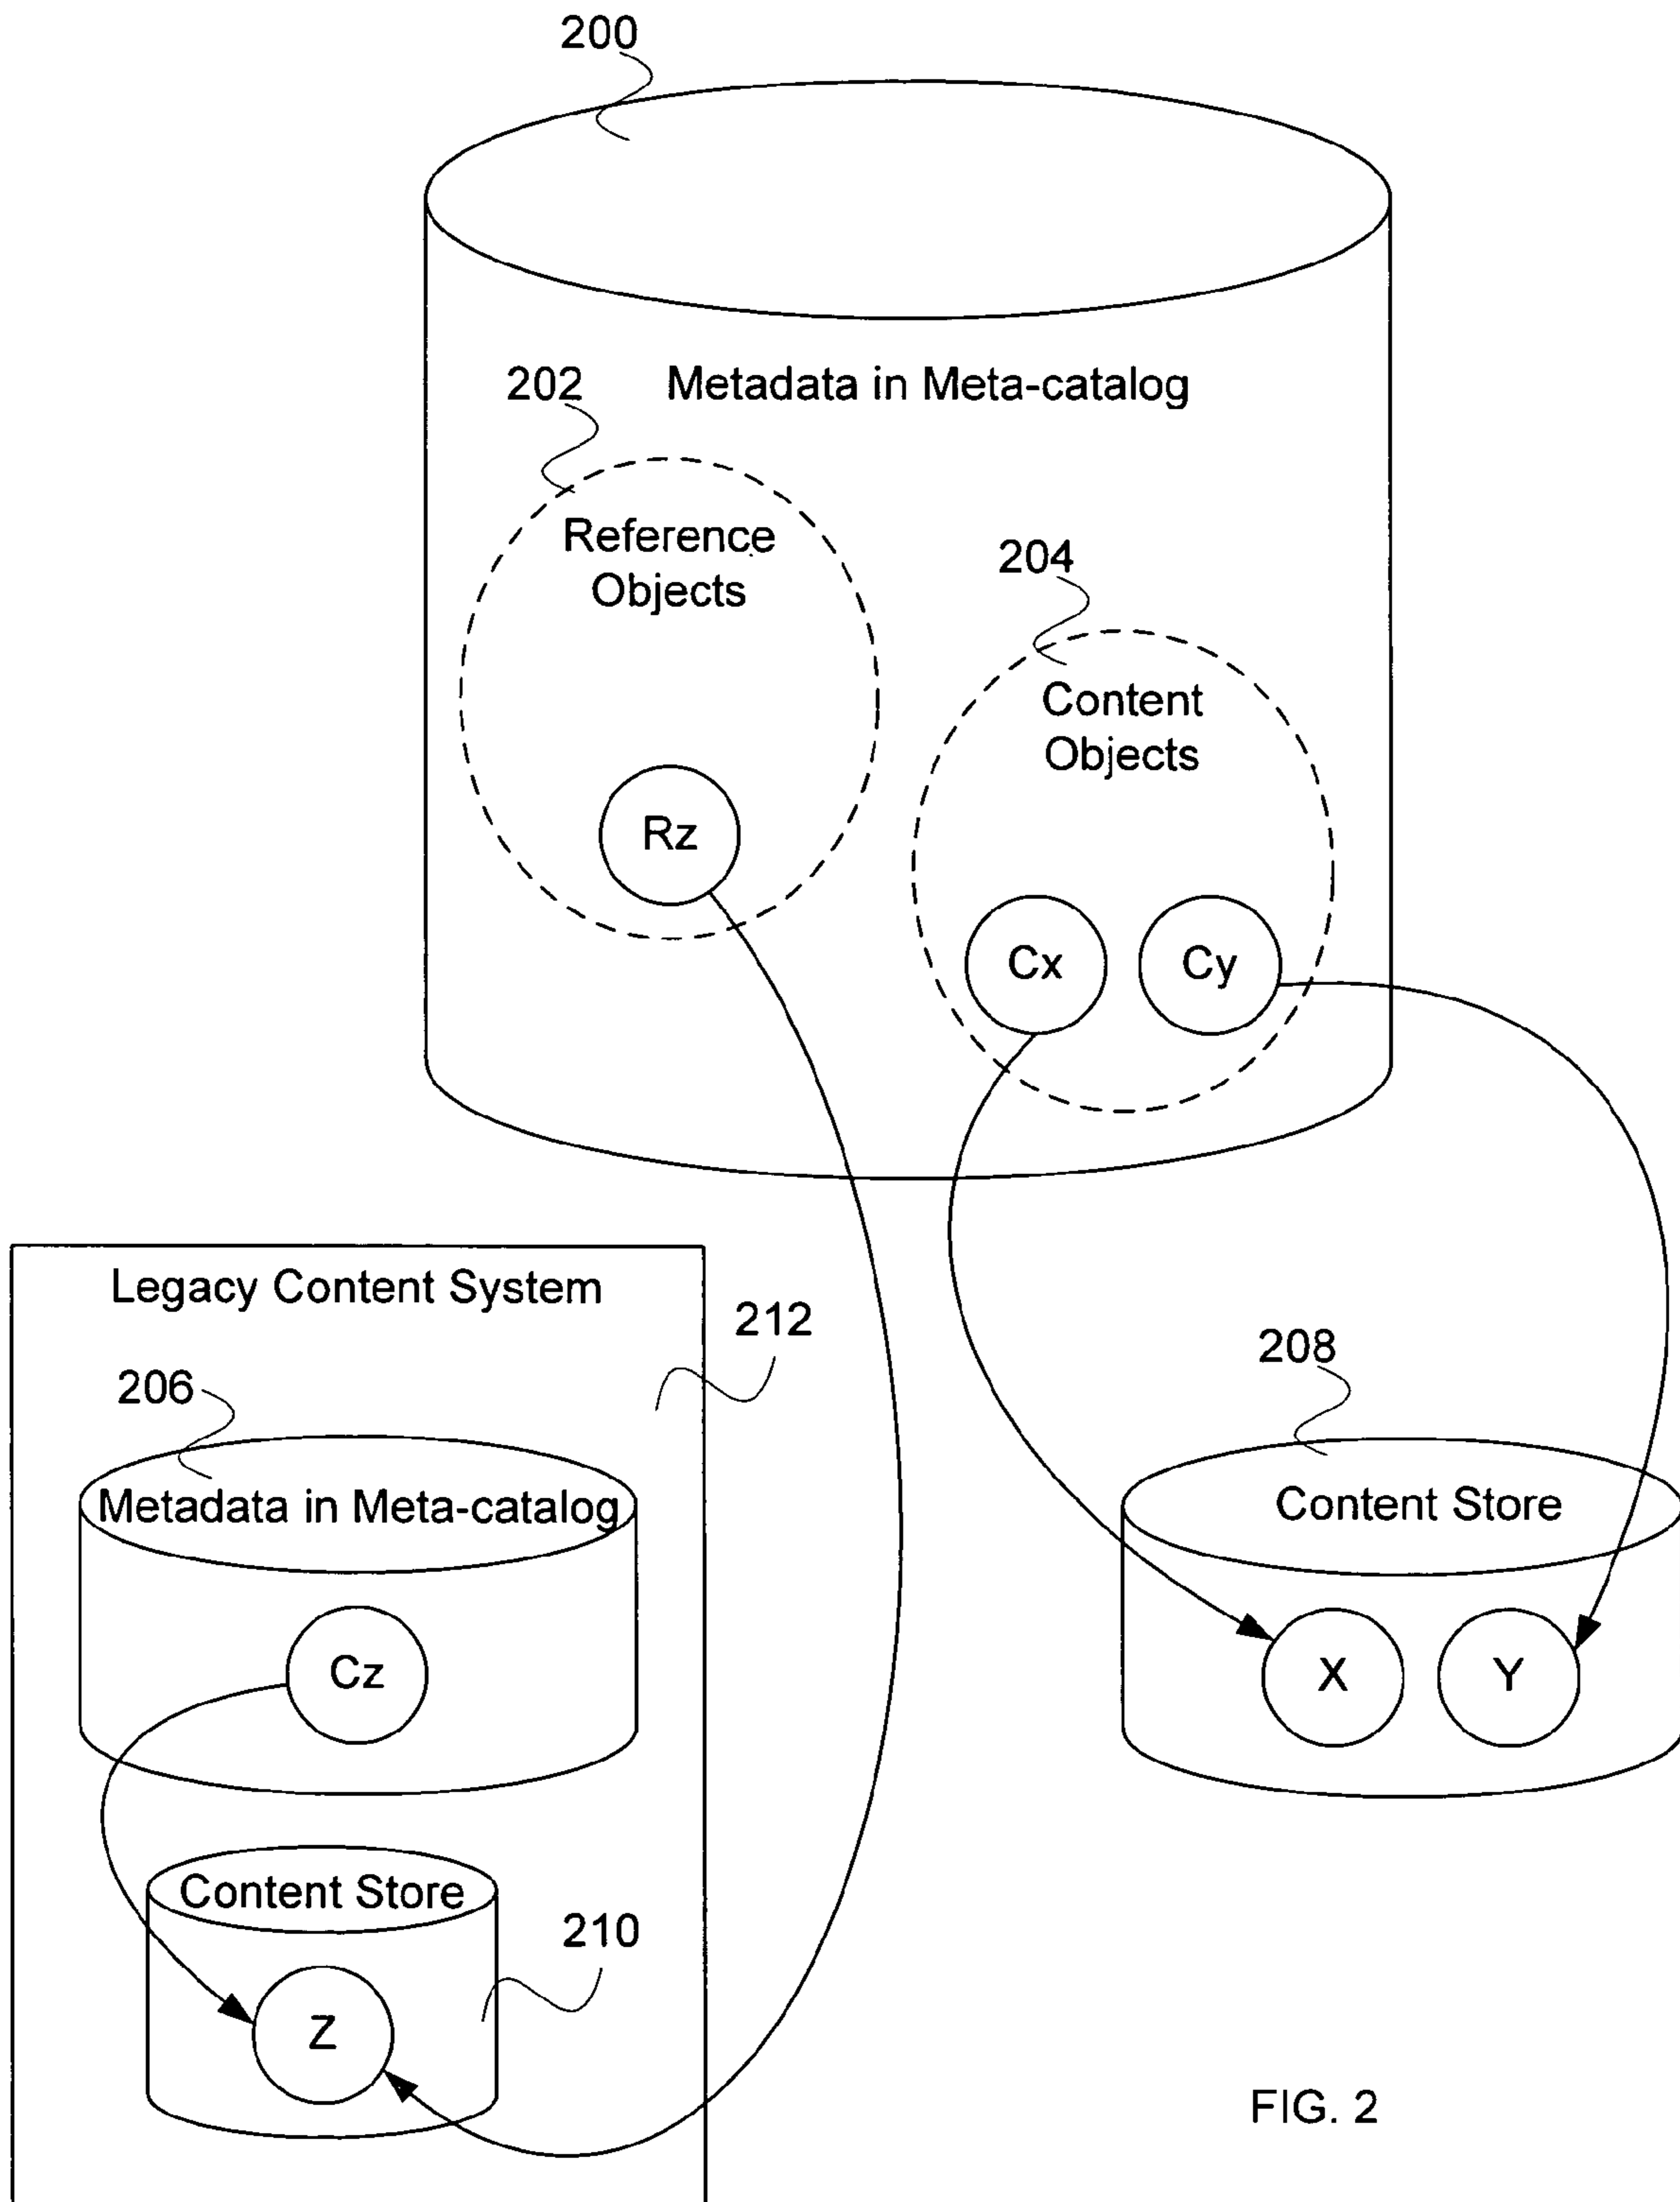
200

202

Metadata in Meta-catalog

Reference Objects

204

Content Objects

Rz

Cx

Cy

Legacy Content System

212

206

208

Metadata in Meta-catalog

Content Store

Cz

X

Y

Content Store

210

Z

FIG. 2